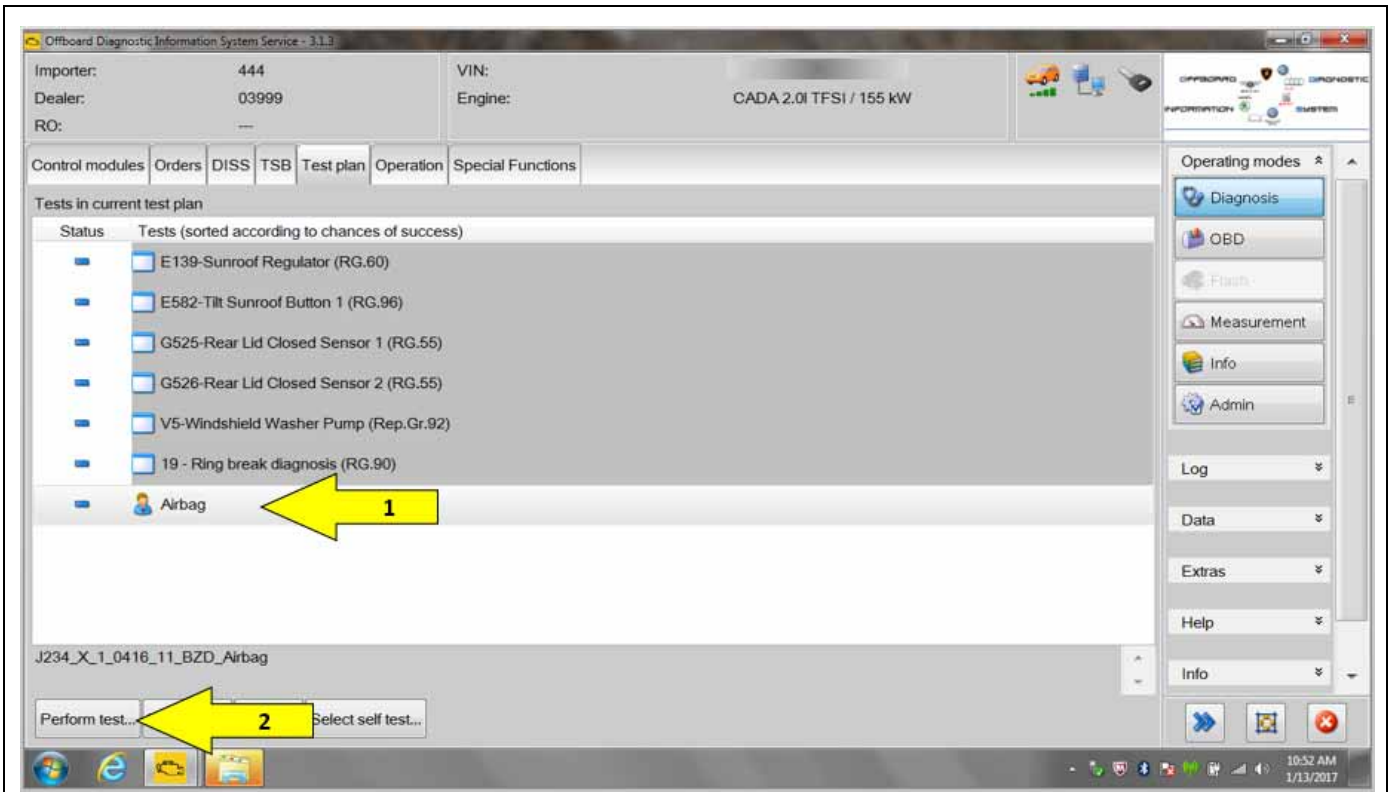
Offboard Diagnostic Information System Service - 3.1.3

Importer: 444
Dealer: 03999
RO: ---

VIN:
Engine: CADA 2.0l TFSI / 155 kW

OFFBOARD DIAGNOSTIC INFORMATION SYSTEM

Control modules | Orders | DISS | TSB | Test plan | Operation | Special Functions

Tests in current test plan

| Status | Tests (sorted according to chances of success) |
|---|---|
| - | E139-Sunroof Regulator (RG.60) |
| - | E582-Tilt Sunroof Button 1 (RG.96) |
| - | G525-Rear Lid Closed Sensor 1 (RG.55) |
| - | G526-Rear Lid Closed Sensor 2 (RG.55) |
| - | V5-Windshield Washer Pump (Rep.Gr.92) |
| - | 19 - Ring break diagnosis (RG.90) |
| - | Airbag |

1

J234_X_1_0416_11_BZD_Airbag

Perform test...
2
Select self test...

Operating modes
Diagnosis
OBD
Flash
Measurement
Info
Admin

Log
Data
Extras
Help
Info

10:52 AM
1/13/2017